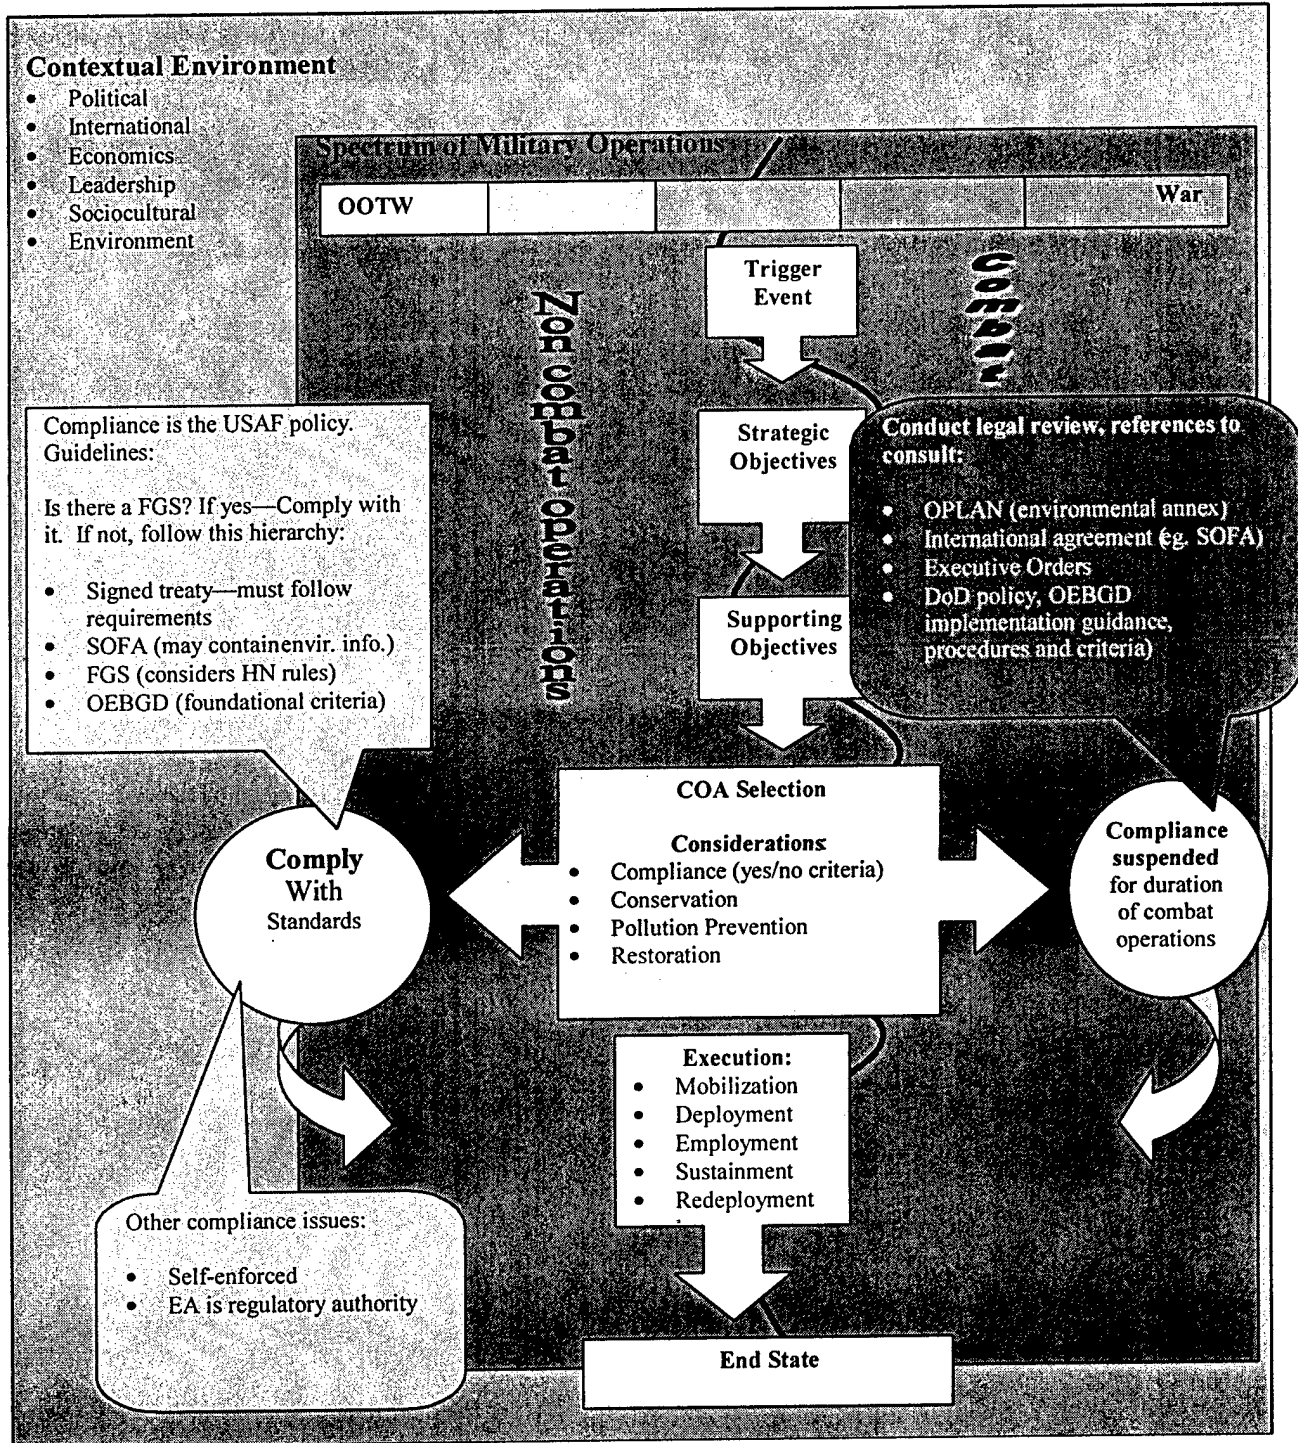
Contextual Environment
- Political
- International
- Economics
- Leadership
- Sociocultural
- Environment

Spectrum of Military Operations

| OOTW | | | | War |
|---|---|---|---|---|

Non combat operations

Combat

Trigger Event

Strategic Objectives

Supporting Objectives

Compliance is the USAF policy. Guidelines:

Is there a FGS? If yes—Comply with it. If not, follow this hierarchy:

- Signed treaty—must follow requirements
- SOFA (may containenvir. info.)
- FGS (considers HN rules)
- OEBGD (foundational criteria)

Conduct legal review, references to consult:

- OPLAN (environmental annex)
- International agreement (e.g. SOFA)
- Executive Orders
- DoD policy, OEBGD implementation guidance, procedures and criteria)

Comply With Standards

COA Selection

Considerations
- Compliance (yes/no criteria)
- Conservation
- Pollution Prevention
- Restoration

Compliance suspended for duration of combat operations

Execution:
- Mobilization
- Deployment
- Employment
- Sustainment
- Redeployment

Other compliance issues:

- Self-enforced
- EA is regulatory authority

End State